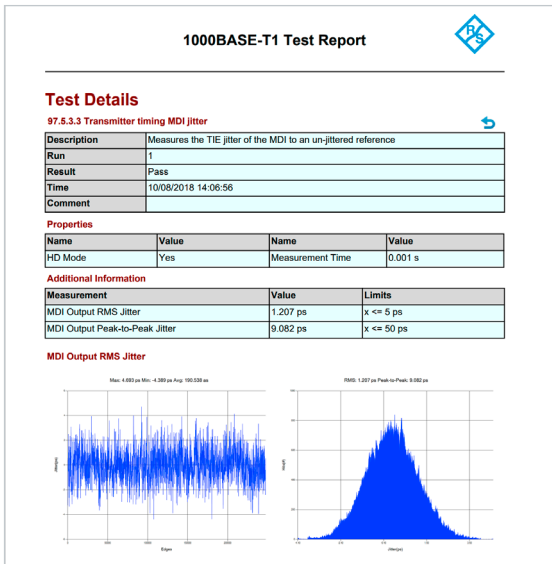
1000BASE-T1 Test Report

R&S

Test Details

97.5.3.3 Transmitter timing MDI jitter

| Description | Measures the TIE jitter of the MDI to an un-jittered reference |
|---|---|
| Run | 1 |
| Result | Pass |
| Time | 10/08/2018 14:06:56 |
| Comment | |

Properties

| Name | Value | Name | Value |
|---|---|---|---|
| HD Mode | Yes | Measurement Time | 0.001 s |

Additional Information

| Measurement | Value | Limits |
|---|---|---|
| MDI Output RMS Jitter | 1.207 ps | x <= 5 ps |
| MDI Output Peak-to-Peak Jitter | 9.082 ps | x <= 50 ps |

MDI Output RMS Jitter

Max: 4.693 ps Min: -4.389 ps Avg: 190.538 as

Jitter(ps)

Edges

RMS: 1.207 ps Peak-to-Peak: 9.082 ps

Hits(#)

Jitter(ps)